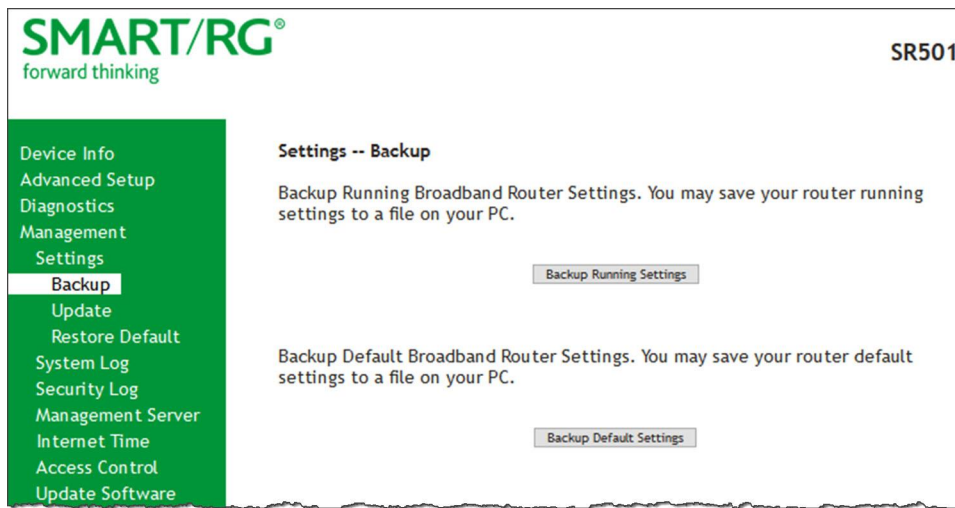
SMART/RG®
forward thinking

SR501

Device Info
Advanced Setup
Diagnostics
Management
Settings
Backup
Update
Restore Default
System Log
Security Log
Management Server
Internet Time
Access Control
Update Software

Settings -- Backup

Backup Running Broadband Router Settings. You may save your router running settings to a file on your PC.

Backup Running Settings

Backup Default Broadband Router Settings. You may save your router default settings to a file on your PC.

Backup Default Settings